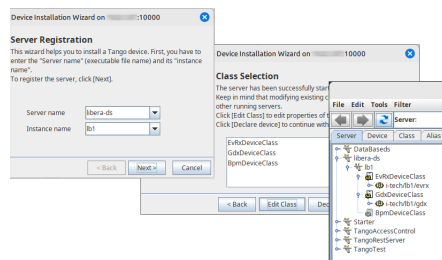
Device Installation Wizard on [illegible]:10000

Server Registration

This wizard helps you to install a Tango device. First, you have to enter the "Server name" (executable file name) and its "instance name".
To register the server, click [Next].

Server name libera-ds
Instance name lb1

< Back Next > Cancel

Device Installation Wizard on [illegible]:10000

Class Selection

The server has been successfully star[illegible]
Keep in mind that modifying existing c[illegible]
other running servers.
Click [Edit Class] to edit properties of t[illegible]
Click [Declare device] to continue with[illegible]

EvRxDeviceClass
GdxDeviceClass
BpmDeviceClass

< Back Edit Class Dec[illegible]

File Edit Tools Filter

Server:

Server Device Class Alias

DataBaseds
libera-ds
lb1
EvRxDeviceClass
i-tech/lb1/evrx
GdxDeviceClass
i-tech/lb1/gdx
BpmDeviceClass
Starter
TangoAccessControl
TangoRestServer
TangoTest